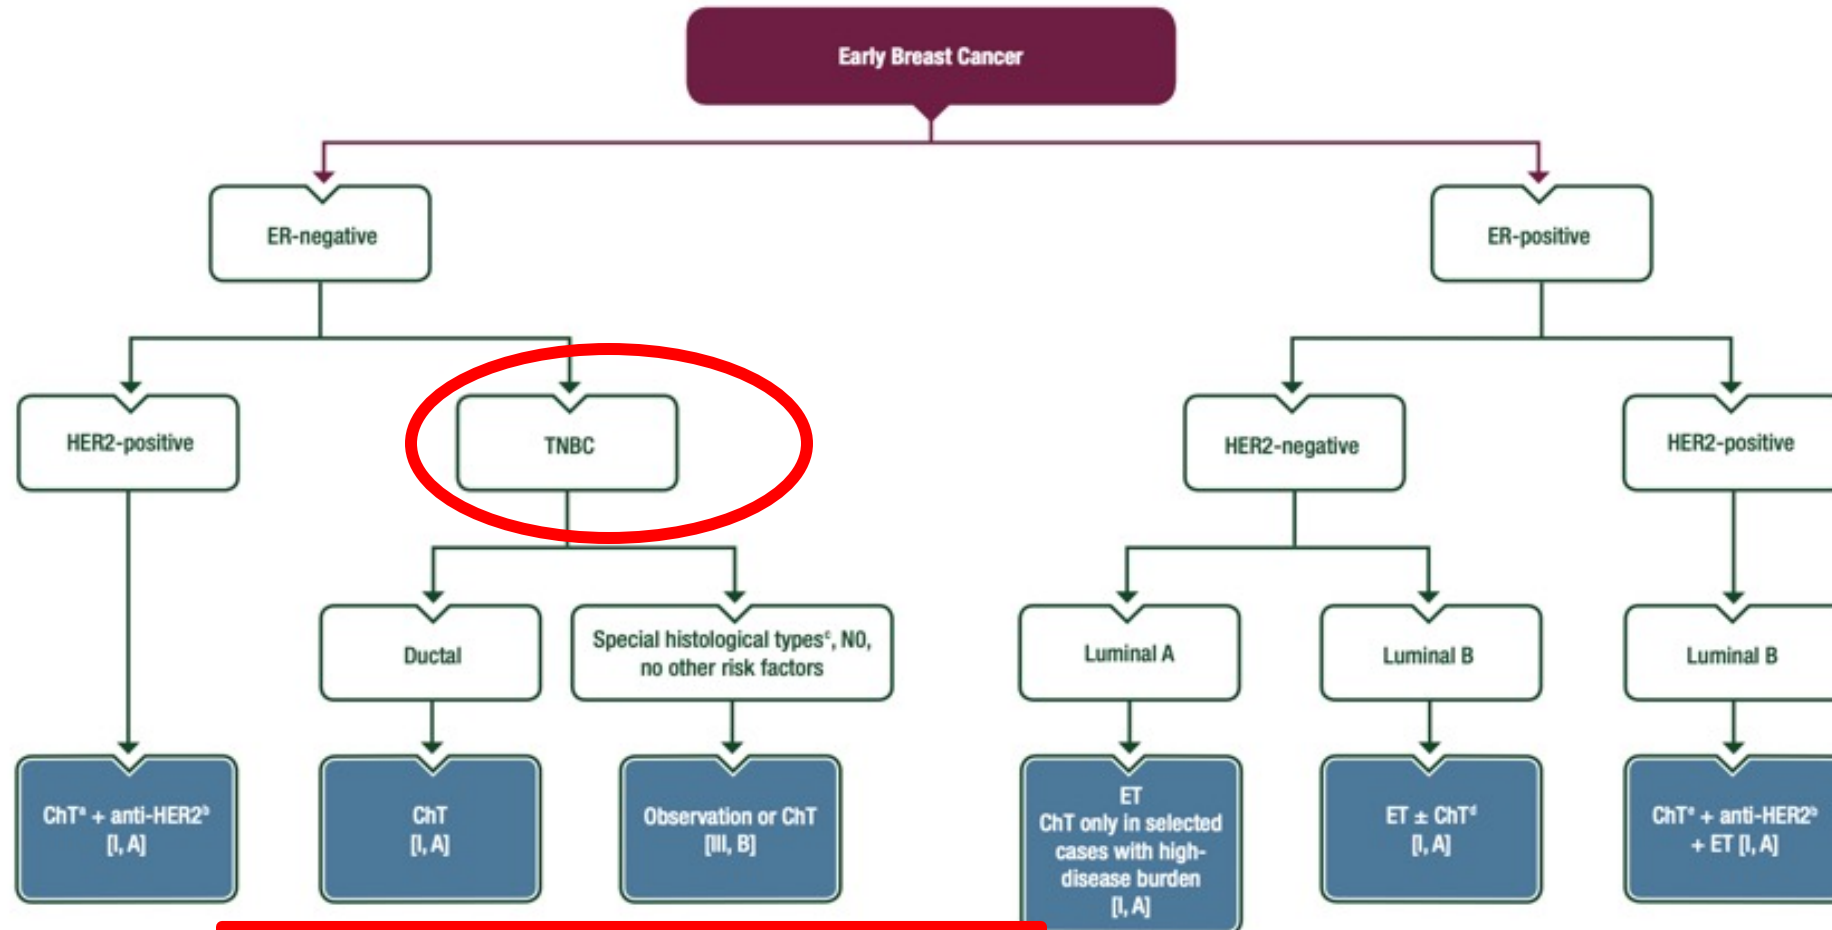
Early Breast Cancer

ER-negative

ER-positive

HER2-positive

TNBC

HER2-negative

HER2-positive

Ductal

Special histological types$^c$, N0, no other risk factors

Luminal A

Luminal B

Luminal B

ChT$^a$ + anti-HER2$^b$ [I, A]

ChT [I, A]

Observation or ChT [III, B]

ET ChT only in selected cases with high-disease burden [I, A]

ET ± ChT$^d$ [I, A]

ChT$^a$ + anti-HER2$^b$ + ET [I, A]